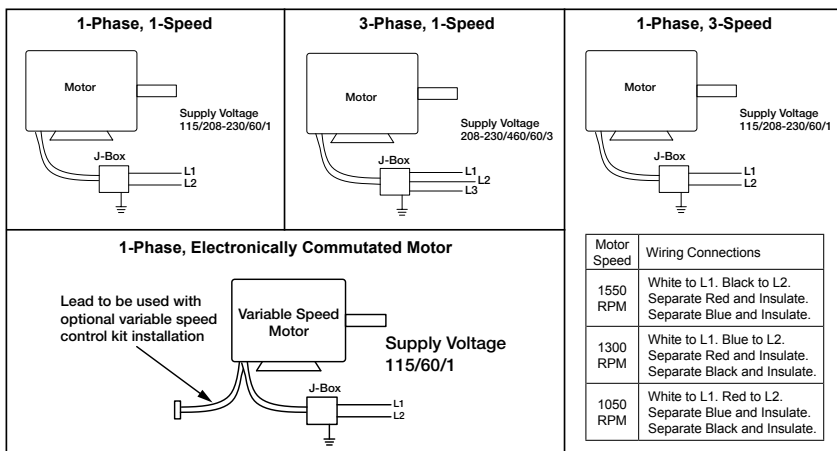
1-Phase, 1-Speed

Motor

Supply Voltage 115/208-230/60/1

J-Box

L1
L2

3-Phase, 1-Speed

Motor

Supply Voltage 208-230/460/60/3

J-Box

L1
L2
L3

1-Phase, 3-Speed

Motor

Supply Voltage 115/208-230/60/1

J-Box

L1
L2

1-Phase, Electronically Commutated Motor

Lead to be used with optional variable speed control kit installation

Variable Speed Motor

Supply Voltage 115/60/1

J-Box

L1
L2

| Motor Speed | Wiring Connections |
|---|---|
| 1550 RPM | White to L1. Black to L2. Separate Red and Insulate. Separate Blue and Insulate. |
| 1300 RPM | White to L1. Blue to L2. Separate Red and Insulate. Separate Black and Insulate. |
| 1050 RPM | White to L1. Red to L2. Separate Blue and Insulate. Separate Black and Insulate. |